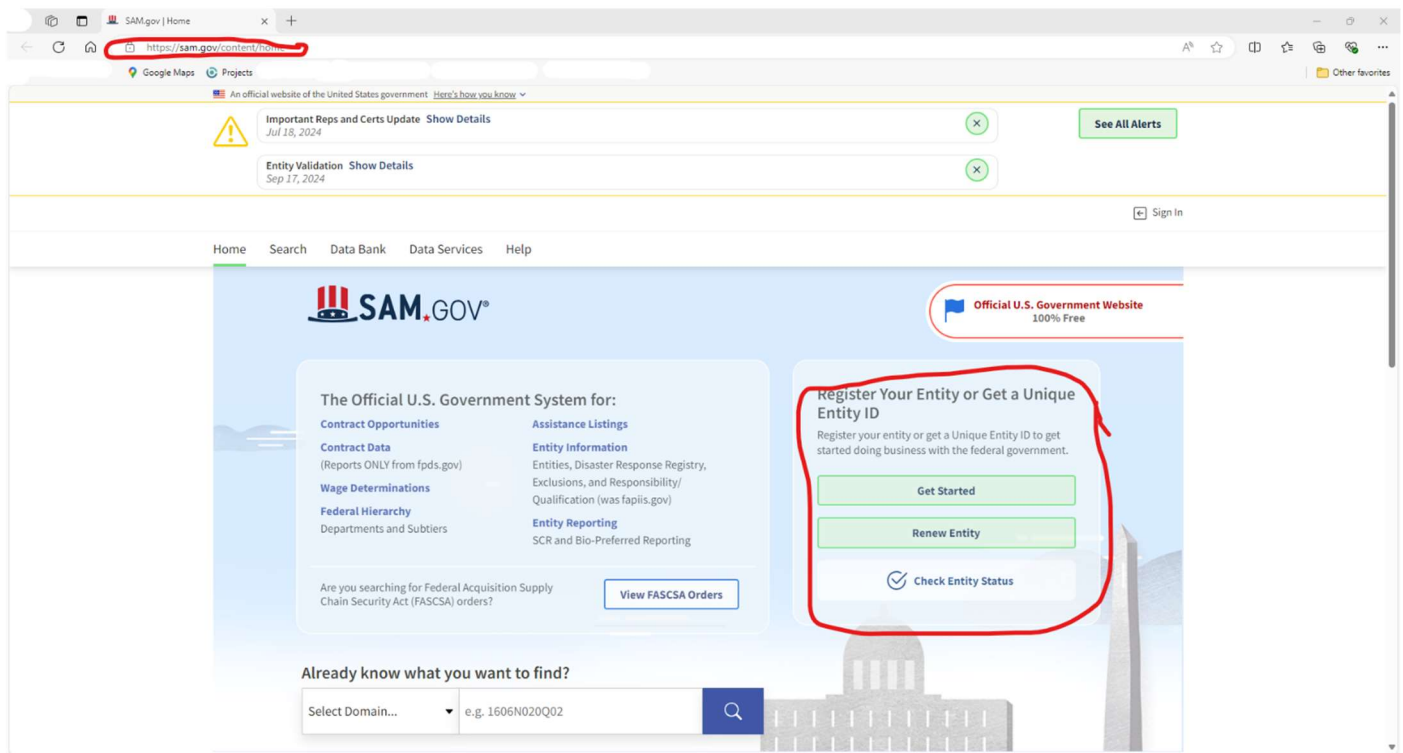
SAM.gov | Home

https://sam.gov/content/home

Google Maps Projects

Other favorites

An official website of the United States government Here's how you know

Important Reps and Certs Update Show Details
Jul 18, 2024

Entity Validation Show Details
Sep 17, 2024

See All Alerts

Sign In

Home Search Data Bank Data Services Help

SAM.GOV®

Official U.S. Government Website
100% Free

The Official U.S. Government System for:

Contract Opportunities

Contract Data
(Reports ONLY from fpds.gov)

Wage Determinations

Federal Hierarchy
Departments and Subtiers

Assistance Listings

Entity Information
Entities, Disaster Response Registry, Exclusions, and Responsibility/ Qualification (was fapiis.gov)

Entity Reporting
SCR and Bio-Preferred Reporting

Are you searching for Federal Acquisition Supply Chain Security Act (FASCSA) orders?

View FASCSA Orders

Register Your Entity or Get a Unique Entity ID

Register your entity or get a Unique Entity ID to get started doing business with the federal government.

Get Started

Renew Entity

Check Entity Status

Already know what you want to find?

Select Domain...

e.g. 1606N020Q02